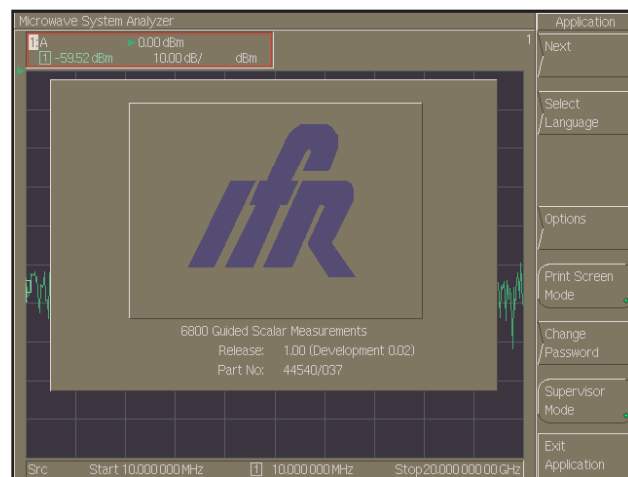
Microwave System Analyzer

1:A ▶ 0.00 dBm
1 -59.52 dBm 10.00 dB/ dBm

1

ifR

6800 Guided Scalar Measurements
Release: 1.00 (Development 0.02)
Part No: 44540/037

Src Start 10.000 000 MHz 1 10.000 000 MHz Stop 20.000 000 00 GHz

Application
Next
Select Language
Options
Print Screen Mode
Change Password
Supervisor Mode
Exit Application